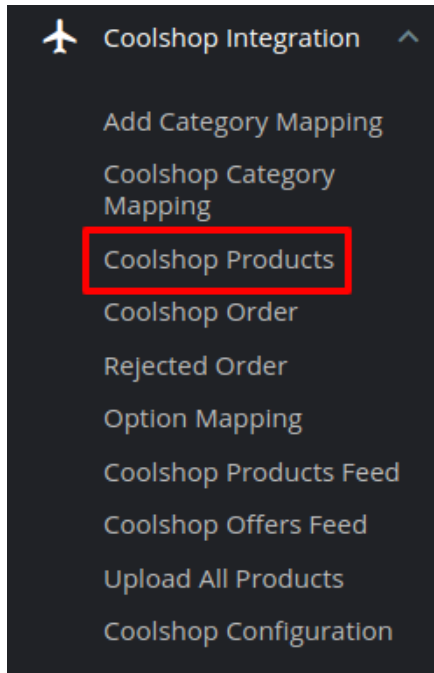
Coolshop Integration

Add Category Mapping

Coolshop Category Mapping

Coolshop Products

Coolshop Order

Rejected Order

Option Mapping

Coolshop Products Feed

Coolshop Offers Feed

Upload All Products

Coolshop Configuration